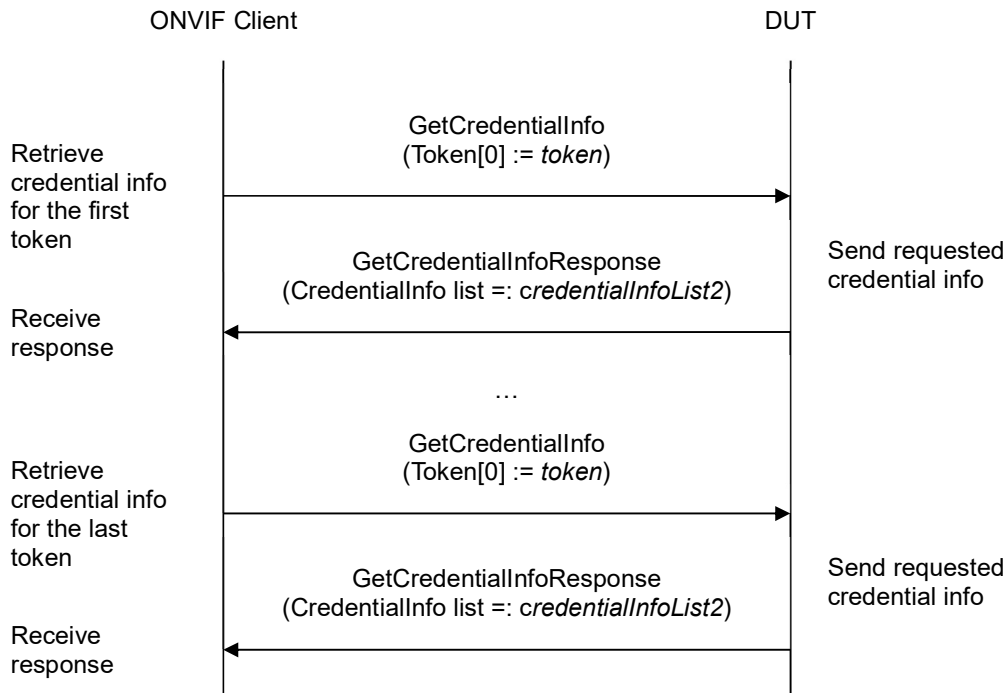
ONVIF Client

DUT

Retrieve credential info for the first token

GetCredentialInfo
(Token[0] := *token*)

GetCredentialInfoResponse
(CredentialInfo list =: c*redentialInfoList2*)

Send requested credential info

Receive response

…

Retrieve credential info for the last token

GetCredentialInfo
(Token[0] := *token*)

GetCredentialInfoResponse
(CredentialInfo list =: c*redentialInfoList2*)

Send requested credential info

Receive response